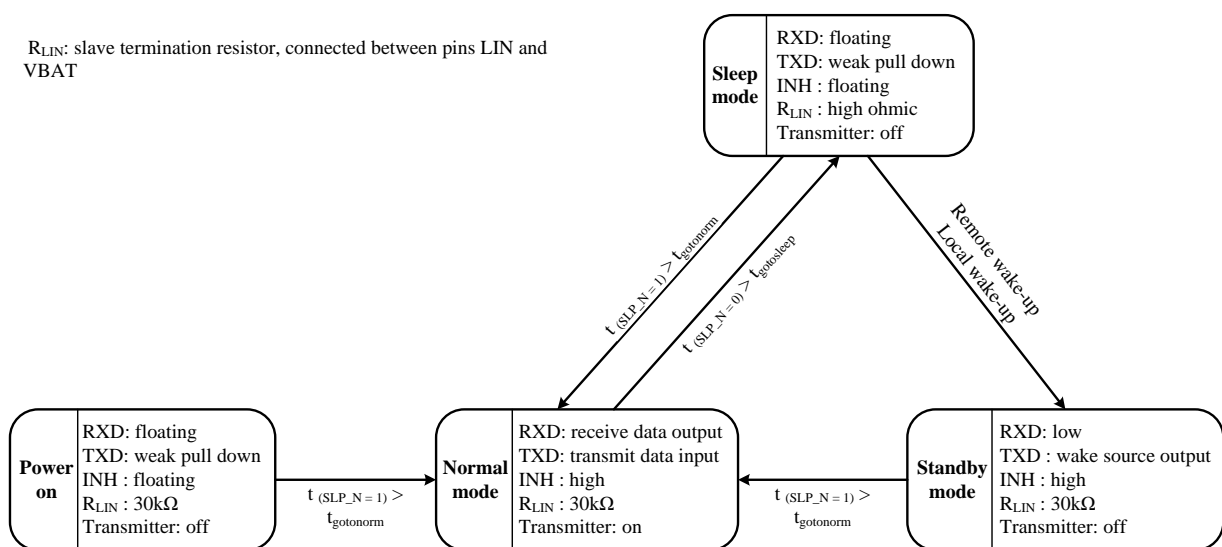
$R_{LIN}$: slave termination resistor, connected between pins LIN and VBAT

Sleep mode
RXD: floating
TXD: weak pull down
INH : floating
$R_{LIN}$ : high ohmic
Transmitter: off

$t_{(SLP\_N = 1)} > t_{gotonorm}$

$t_{(SLP\_N = 0)} > t_{gotosleep}$

Remote wake-up
Local wake-up

Power on
RXD: floating
TXD: weak pull down
INH : floating
$R_{LIN}$ : 30kΩ
Transmitter: off

$t_{(SLP\_N = 1)} > t_{gotonorm}$

Normal mode
RXD: receive data output
TXD: transmit data input
INH : high
$R_{LIN}$ : 30kΩ
Transmitter: on

$t_{(SLP\_N = 1)} > t_{gotonorm}$

Standby mode
RXD: low
TXD : wake source output
INH : high
$R_{LIN}$ : 30kΩ
Transmitter: off